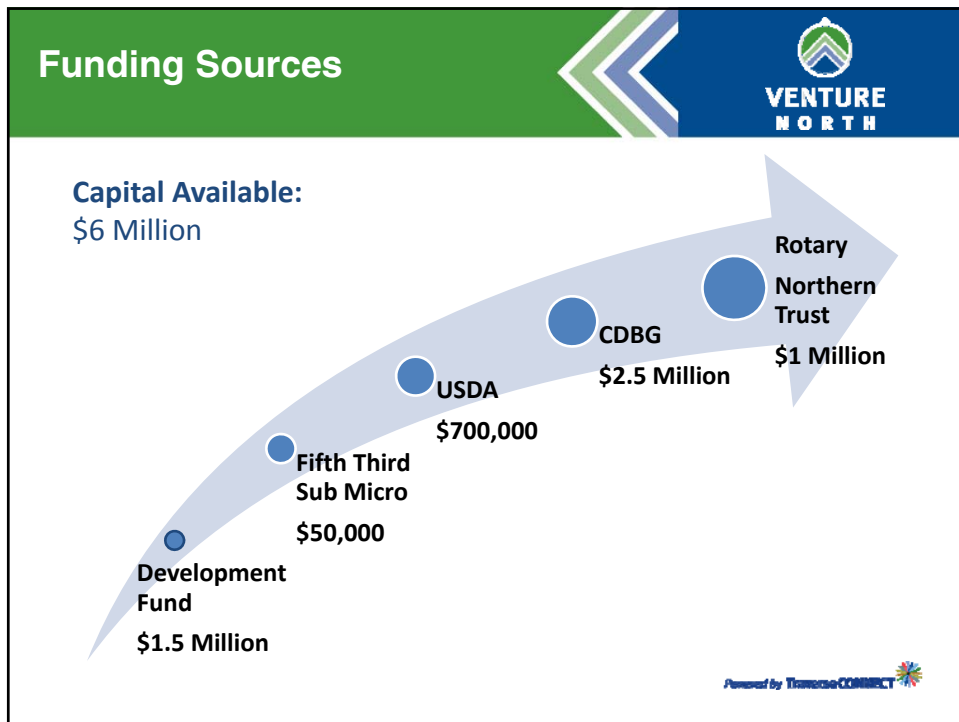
Funding Sources

VENTURE
NORTH

Capital Available:
$6 Million

Development Fund
$1.5 Million

Fifth Third Sub Micro
$50,000

USDA
$700,000

CDBG
$2.5 Million

Rotary
Northern Trust
$1 Million

Powered by TraverseCONNECT